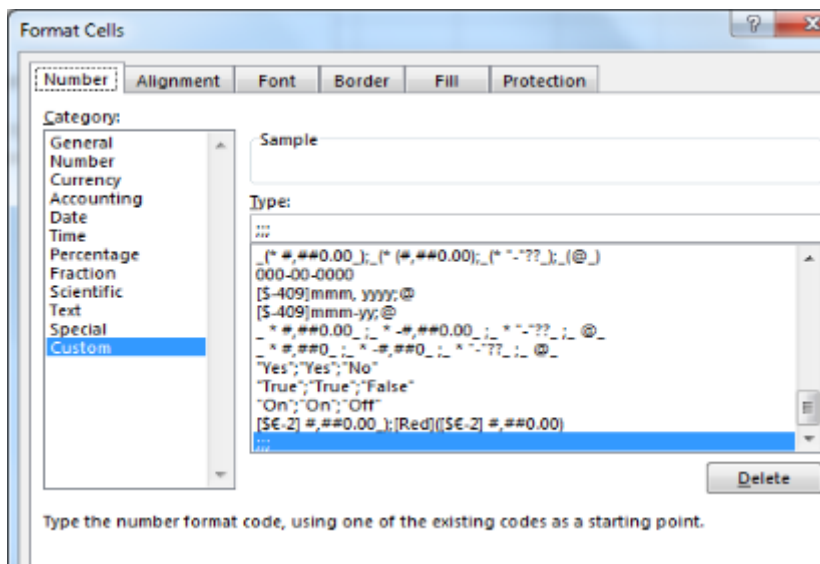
Format Cells

?

X

Number

Alignment

Font

Border

Fill

Protection

Category:

General
Number
Currency
Accounting
Date
Time
Percentage
Fraction
Scientific
Text
Special
Custom

Sample

Type:

;;;

_(* #,##0.00_);_(* (#,##0.00);_(* "-"??_);_(@_)
000-00-0000
[$-409]mmm, yyyy;@
[$-409]mmm-yy;@
_ * #,##0.00_ ;_ * -#,##0.00_ ;_ * "-"??_ ;_ @_
_ * #,##0_ ;_ * -#,##0_ ;_ * "-"??_ ;_ @_
"Yes";"Yes";"No"
"True";"True";"False"
"On";"On";"Off"
[$€-2] #,##0.00_);[Red]([$€-2] #,##0.00)
;;;

Delete

Type the number format code, using one of the existing codes as a starting point.